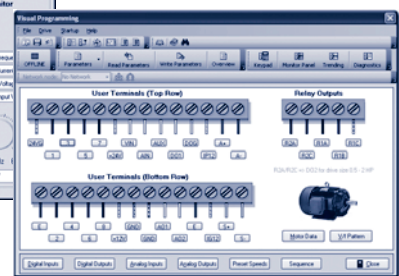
Visual Programming

File Drive Startup Help

OFFLINE Parameters Read Parameters Write Parameters Overview Keypad Monitor Panel Trending Diagnostics

Network node: No Network

User Terminals (Top Row)

24VC 1 3 5 VIN 4-20 AIN DO1 DO2 RO1 A+ A-

Relay Outputs

R2A R1A R2C R1C R1B

R2A/R2C = DO2 for drive size 0/1 - 2 HP

User Terminals (Bottom Row)

24VC 2 4 6 +10V GND AO1 AO2 RO2 S

Motor Data V/f Pattern

Digital Inputs Digital Outputs Analog Inputs Analog Outputs Preset Speeds Sequence Close